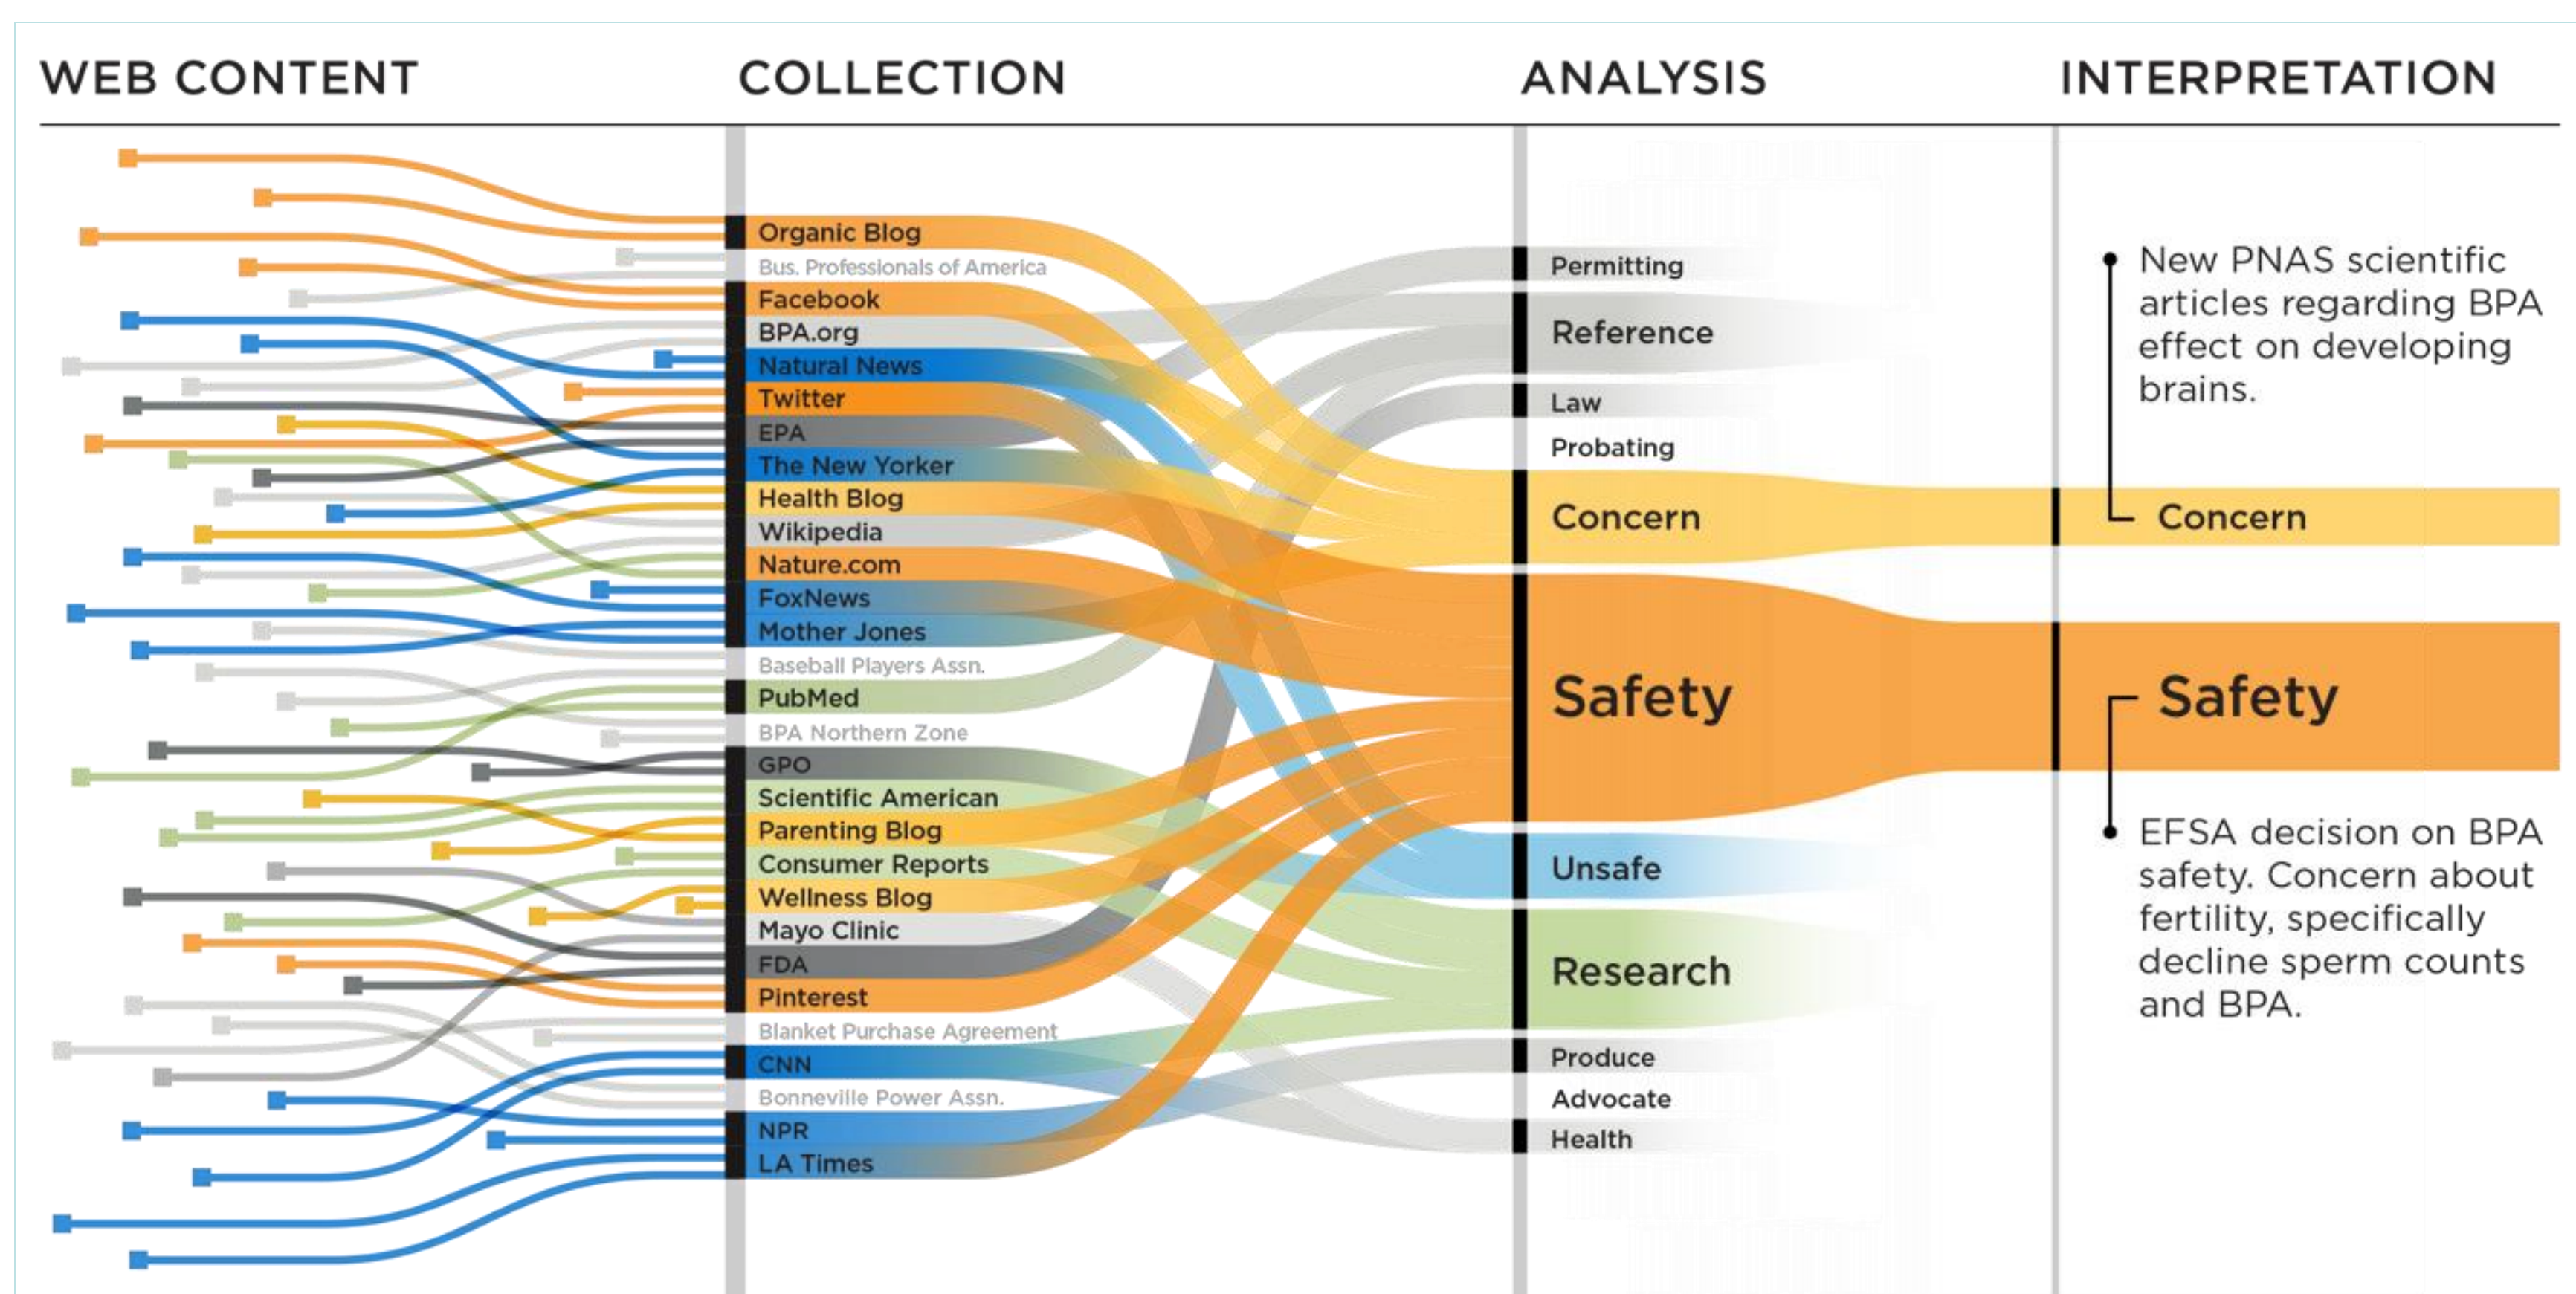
WEB CONTENT

COLLECTION

ANALYSIS

INTERPRETATION

Organic Blog
Bus. Professionals of America
Facebook
BPA.org
Natural News
Twitter
EPA
The New Yorker
Health Blog
Wikipedia
Nature.com
FoxNews
Mother Jones
Baseball Players Assn.
PubMed
BPA Northern Zone
GPO
Scientific American
Parenting Blog
Consumer Reports
Wellness Blog
Mayo Clinic
FDA
Pinterest
Blanket Purchase Agreement
CNN
Bonneville Power Assn.
NPR
LA Times

Permitting
Reference
Law
Probating
Concern
Safety
Unsafe
Research
Produce
Advocate
Health

New PNAS scientific articles regarding BPA effect on developing brains.

Concern

Safety

EFSA decision on BPA safety. Concern about fertility, specifically decline sperm counts and BPA.